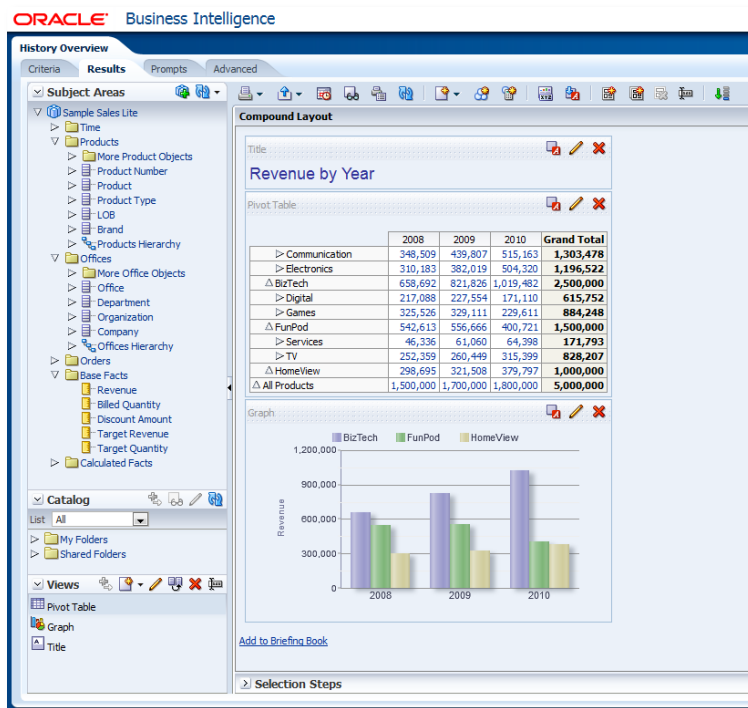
ORACLE Business Intelligence

History Overview

Criteria Results Prompts Advanced

Subject Areas

Sample Sales Lite
Time
Products
More Product Objects
Product Number
Product
Product Type
LOB
Brand
Products Hierarchy
Offices
More Office Objects
Office
Department
Organization
Company
Offices Hierarchy
Orders
Base Facts
Revenue
Billed Quantity
Discount Amount
Target Revenue
Target Quantity
Calculated Facts

Catalog

List All

My Folders
Shared Folders

Views

Pivot Table
Graph
Title

Compound Layout

Title

Revenue by Year

Pivot Table

| | 2008 | 2009 | 2010 | Grand Total |
|---|---|---|---|---|
| ▷ Communication | 348,509 | 439,807 | 515,163 | 1,303,478 |
| ▷ Electronics | 310,183 | 382,019 | 504,320 | 1,196,522 |
| △ BizTech | 658,692 | 821,826 | 1,019,482 | 2,500,000 |
| ▷ Digital | 217,088 | 227,554 | 171,110 | 615,752 |
| ▷ Games | 325,526 | 329,111 | 229,611 | 884,248 |
| △ FunPod | 542,613 | 556,666 | 400,721 | 1,500,000 |
| ▷ Services | 46,336 | 61,060 | 64,398 | 171,793 |
| ▷ TV | 252,359 | 260,449 | 315,399 | 828,207 |
| △ HomeView | 298,695 | 321,508 | 379,797 | 1,000,000 |
| △ All Products | 1,500,000 | 1,700,000 | 1,800,000 | 5,000,000 |

Graph

BizTech FunPod HomeView

1,200,000
900,000
600,000
300,000
0

Revenue

2008 2009 2010

Add to Briefing Book

Selection Steps